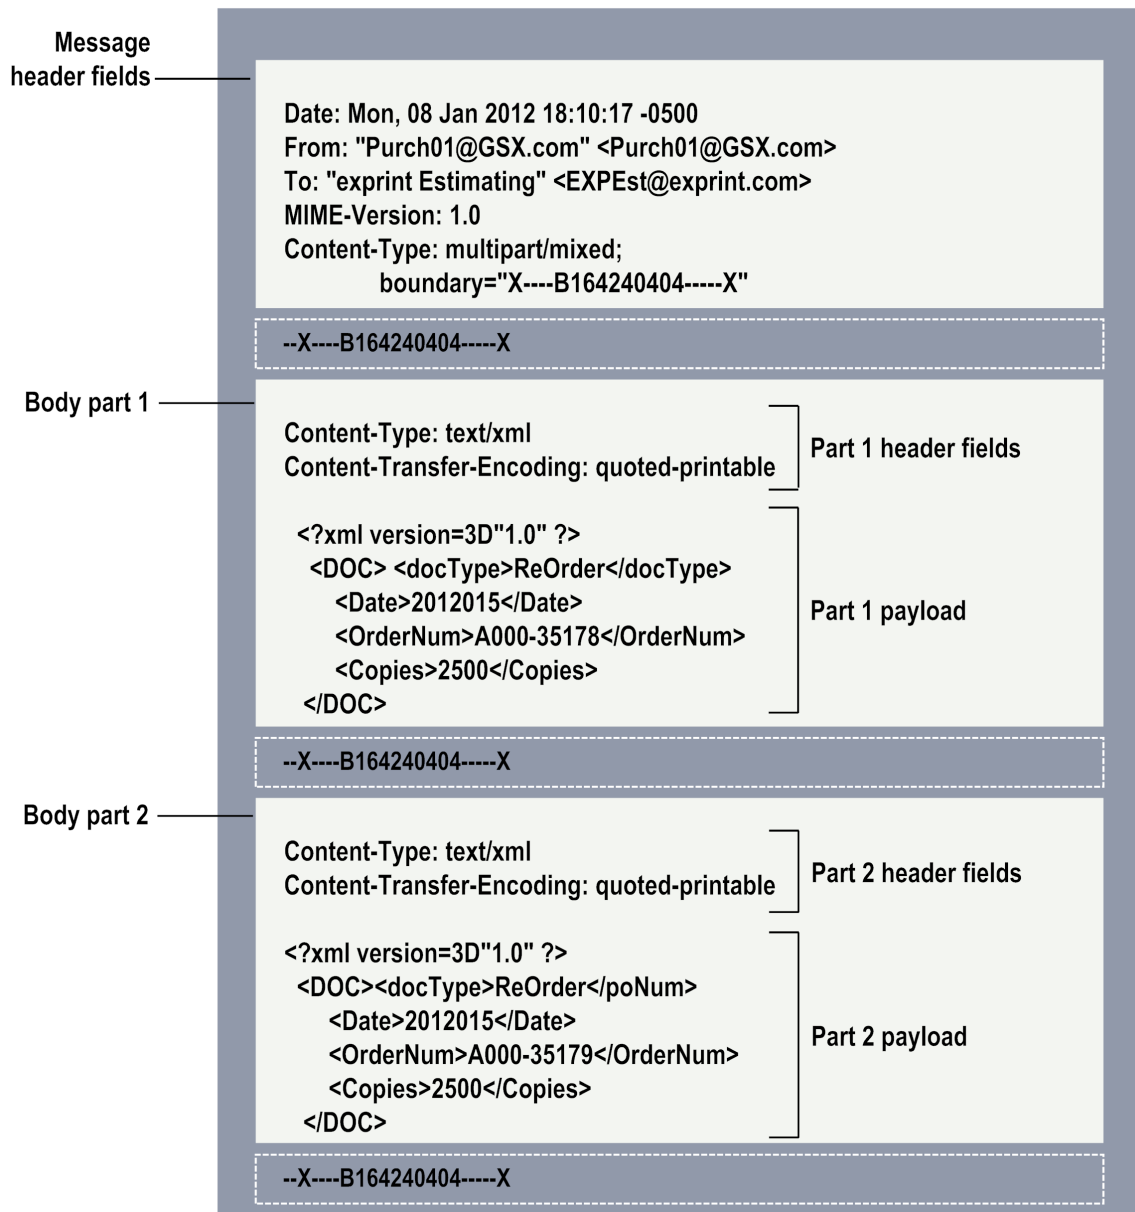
Message header fields

Date: Mon, 08 Jan 2012 18:10:17 -0500
From: "Purch01@GSX.com" <Purch01@GSX.com>
To: "exprint Estimating" <EXPEst@exprint.com>
MIME-Version: 1.0
Content-Type: multipart/mixed;
boundary="X----B164240404-----X"

--X----B164240404-----X

Body part 1

Content-Type: text/xml
Content-Transfer-Encoding: quoted-printable

Part 1 header fields

<?xml version=3D"1.0" ?>
<DOC> <docType>ReOrder</docType>
<Date>2012015</Date>
<OrderNum>A000-35178</OrderNum>
<Copies>2500</Copies>
</DOC>

Part 1 payload

--X----B164240404-----X

Body part 2

Content-Type: text/xml
Content-Transfer-Encoding: quoted-printable

Part 2 header fields

<?xml version=3D"1.0" ?>
<DOC><docType>ReOrder</poNum>
<Date>2012015</Date>
<OrderNum>A000-35179</OrderNum>
<Copies>2500</Copies>
</DOC>

Part 2 payload

--X----B164240404-----X